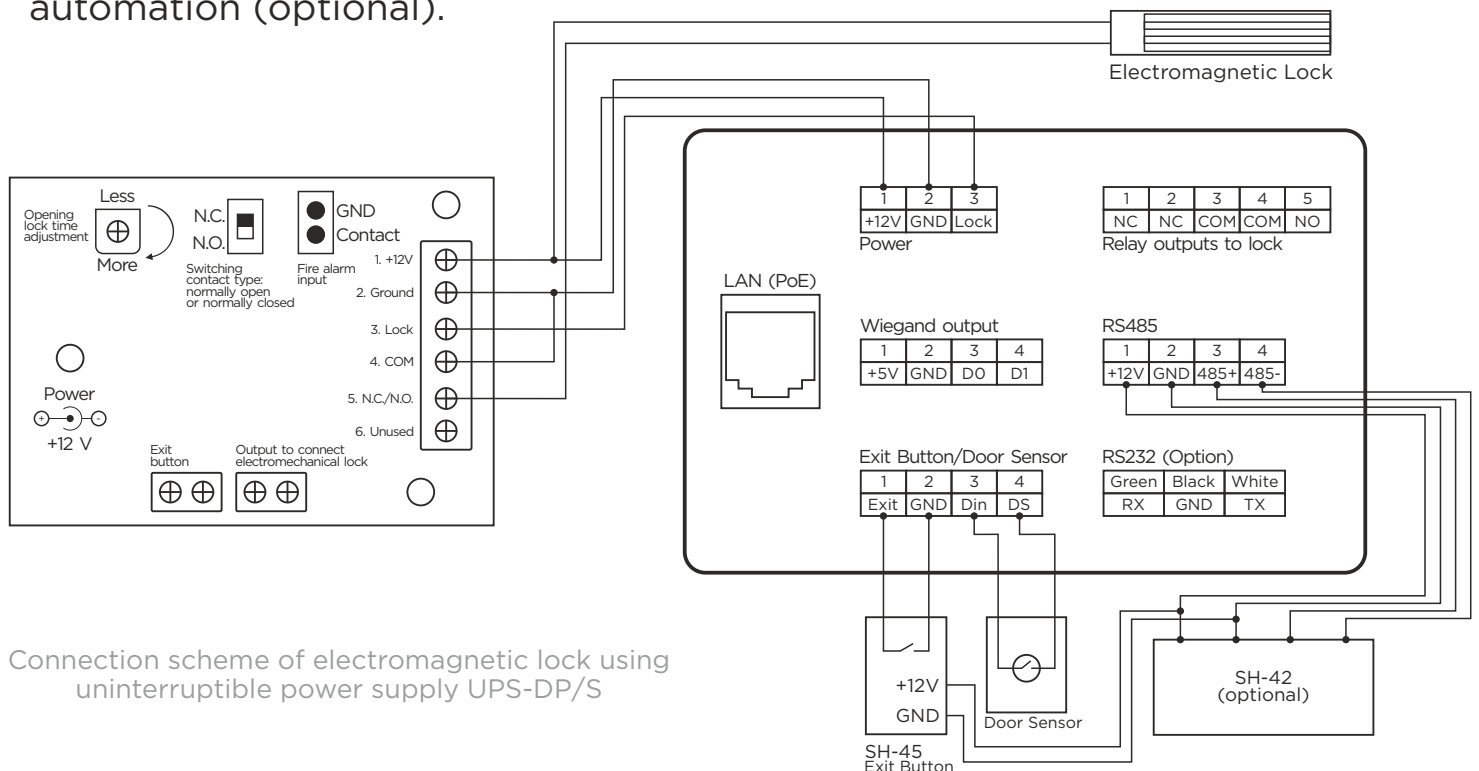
automation (optional).

Electromagnetic Lock

Less
Opening lock time adjustment
More

N.C.
N.O.
Switching contact type: normally open or normally closed

GND
Contact
Fire alarm input

1. +12V
2. Ground
3. Lock
4. COM
5. N.C./N.O.
6. Unused

Power
+12 V

Exit button
Output to connect electromechanical lock

| 1 | 2 | 3 |
|---|---|---|
| +12V | GND | Lock |

Power

| 1 | 2 | 3 | 4 | 5 |
|---|---|---|---|---|
| NC | NC | COM | COM | NO |

Relay outputs to lock

LAN (PoE)

Wiegand output

| 1 | 2 | 3 | 4 |
|---|---|---|---|
| +5V | GND | D0 | D1 |

RS485

| 1 | 2 | 3 | 4 |
|---|---|---|---|
| +12V | GND | 485+ | 485- |

Exit Button/Door Sensor

| 1 | 2 | 3 | 4 |
|---|---|---|---|
| Exit | GND | Din | DS |

RS232 (Option)

| Green | Black | White |
|---|---|---|
| RX | GND | TX |

+12V
GND
SH-45
Exit Button

Door Sensor

SH-42
(optional)

Connection scheme of electromagnetic lock using uninterruptible power supply UPS-DP/S